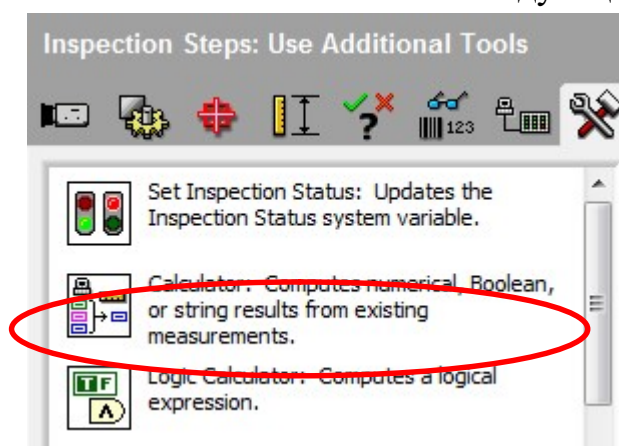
Inspection Steps: Use Additional Tools

123

Set Inspection Status: Updates the Inspection Status system variable.

Calculator: Computes numerical, Boolean, or string results from existing measurements.

TF

Logic Calculator: Computes a logical expression.